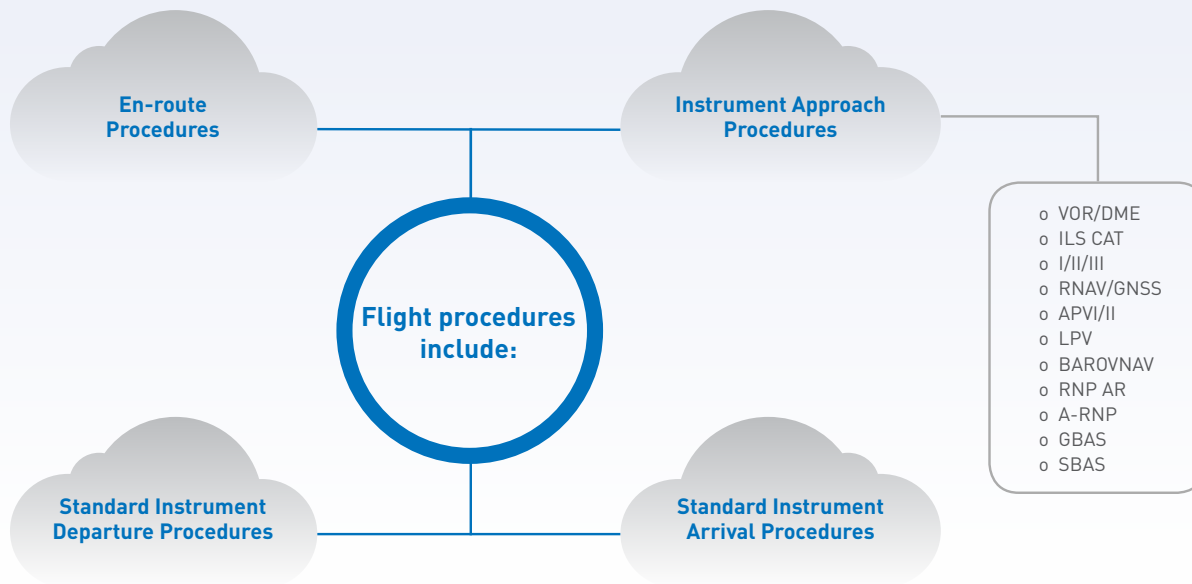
En-route Procedures

Instrument Approach Procedures

o VOR/DME
o ILS CAT
o I/II/III
o RNAV/GNSS
o APVI/II
o LPV
o BAROVNAV
o RNP AR
o A-RNP
o GBAS
o SBAS

Flight procedures include:

Standard Instrument Departure Procedures

Standard Instrument Arrival Procedures